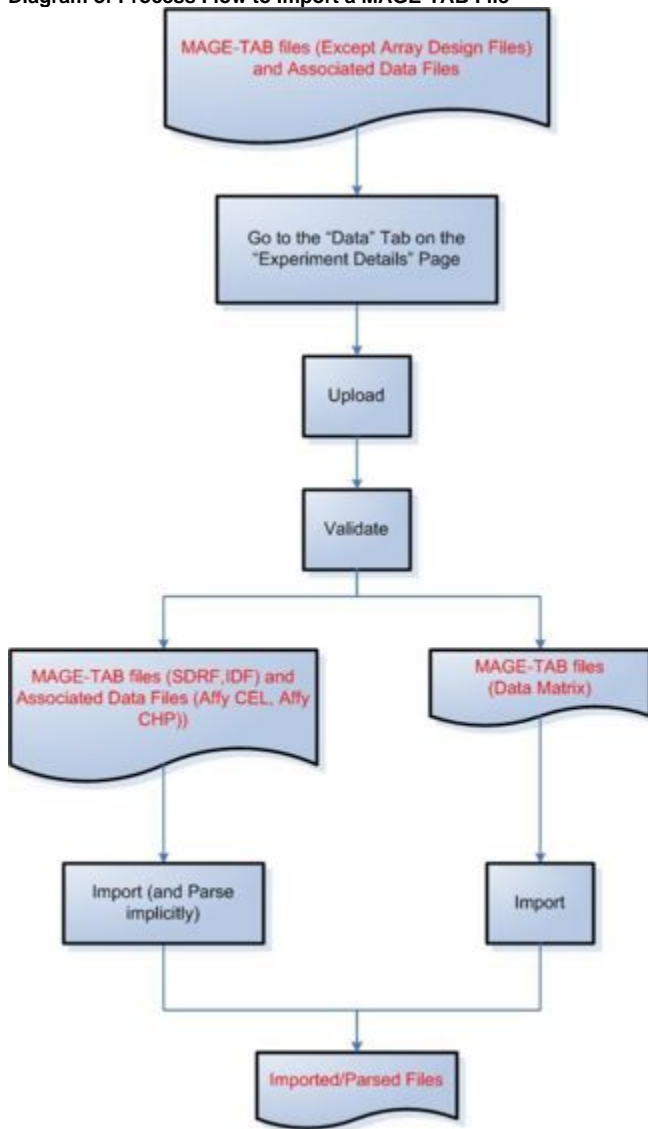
Diagram of Process Flow to Import a MAGE-TAB File

MAGE-TAB files (Except Array Design Files) and Associated Data Files

Go to the "Data" Tab on the "Experiment Details" Page

Upload

Validate

MAGE-TAB files (SDRF,IDF) and Associated Data Files (Affy CEL, Affy CHP))

MAGE-TAB files (Data Matrix)

Import (and Parse implicitly)

Import

Imported/Parsed Files